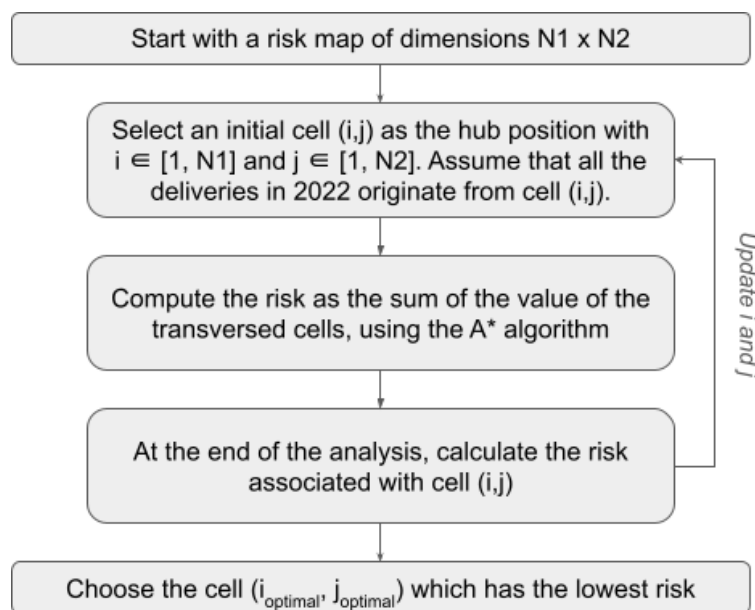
Start with a risk map of dimensions N1 x N2

Select an initial cell (i,j) as the hub position with $i \in [1, N1]$ and $j \in [1, N2]$. Assume that all the deliveries in 2022 originate from cell (i,j).

Compute the risk as the sum of the value of the transversed cells, using the A* algorithm

At the end of the analysis, calculate the risk associated with cell (i,j)

Update i and j

Choose the cell ($i_{optimal}$, $j_{optimal}$) which has the lowest risk